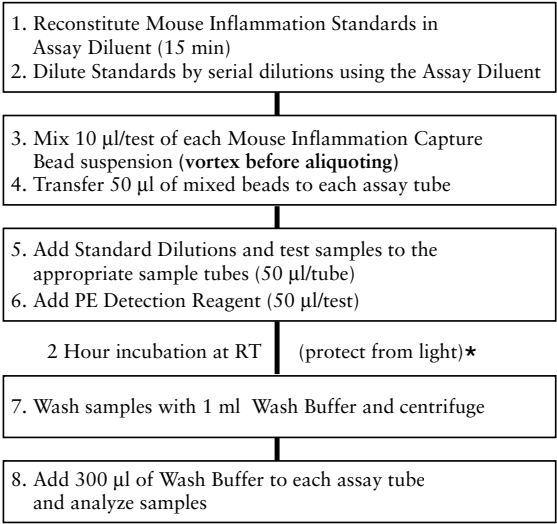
1. Reconstitute Mouse Inflammation Standards in Assay Diluent (15 min)
2. Dilute Standards by serial dilutions using the Assay Diluent

3. Mix 10 µl/test of each Mouse Inflammation Capture Bead suspension (**vortex before aliquoting**)
4. Transfer 50 µl of mixed beads to each assay tube

5. Add Standard Dilutions and test samples to the appropriate sample tubes (50 µl/tube)
6. Add PE Detection Reagent (50 µl/test)

2 Hour incubation at RT (protect from light)*

7. Wash samples with 1 ml Wash Buffer and centrifuge

8. Add 300 µl of Wash Buffer to each assay tube and analyze samples